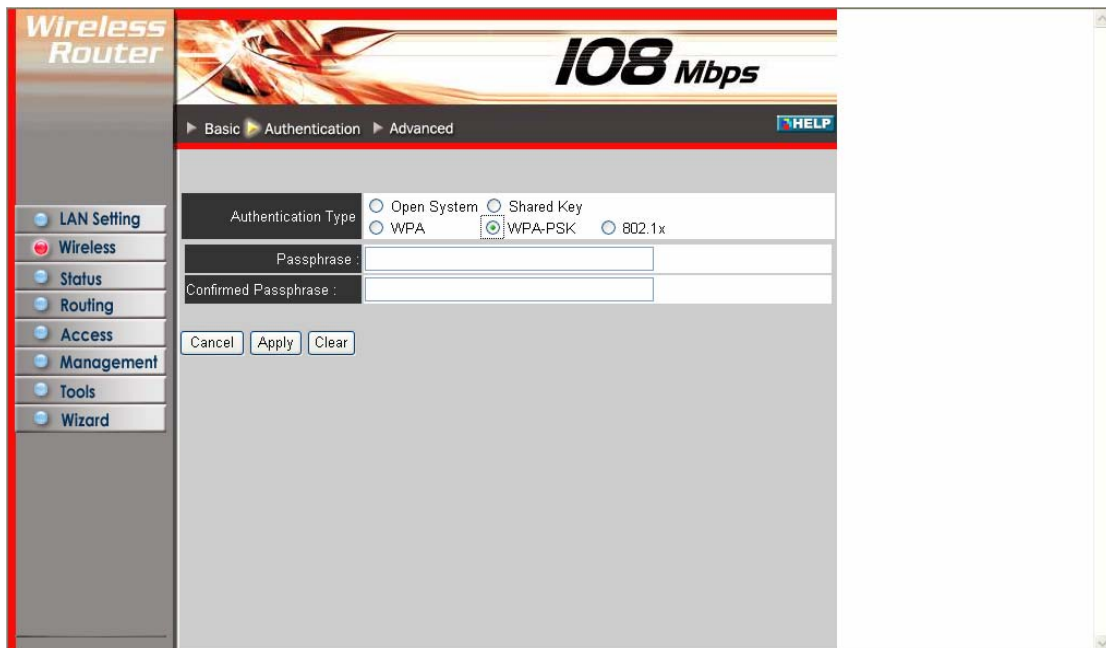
Wireless Router

108 Mbps

Basic Authentication Advanced

HELP

LAN Setting
Wireless
Status
Routing
Access
Management
Tools
Wizard

| Authentication Type | Open System Shared Key WPA WPA-PSK 802.1x |
|---|---|
| Passphrase : | |
| Confirmed Passphrase : | |

Cancel Apply Clear